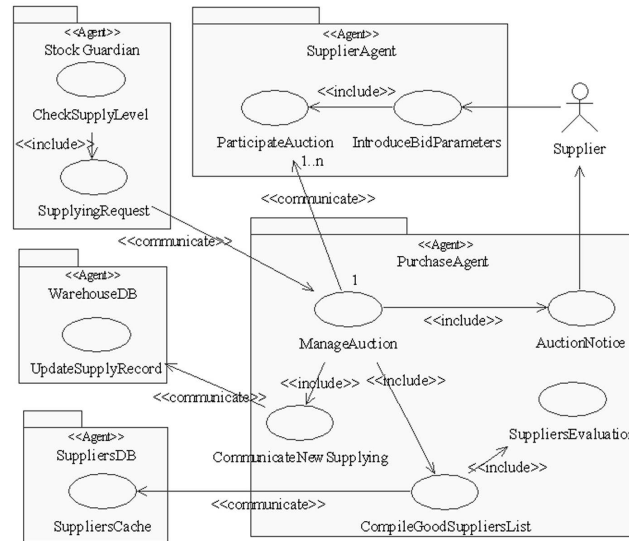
<<Agent>>
Stock Guardian

CheckSupplyLevel

<<include>>

SupplyingRequest

<<Agent>>
SupplierAgent

<<include>>

ParticipateAuction

IntroduceBidParameters

1..n

Supplier

<<communicate>>

<<communicate>>

<<Agent>>
PurchaseAgent

1

<<Agent>>
WarehouseDB

UpdateSupplyRecord

ManageAuction

<<include>>

AuctionNotice

<<communicate>>

<<include>>

<<include>>

SuppliersEvaluation

CommunicateNewSupplying

<<include>>

<<Agent>>
SuppliersDB

SuppliersCache

<<communicate>>

CompileGoodSuppliersList